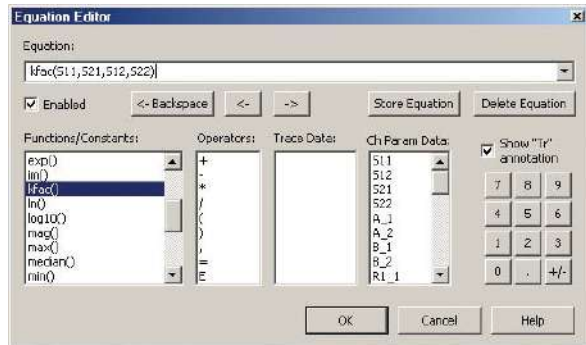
Equation Editor

Equation:

kfac(S11,S21,S12,S22)

Enabled

<- Backspace

<-

->

Store Equation

Delete Equation

Functions/Constants:

exp()
im()
kfac()
ln()
log10()
mag()
max()
median()
min()

Operators:

+
-
*
/
(
)
,
=
E

Trace Data:

Ch Param Data:

S11
S12
S21
S22
A_1
A_2
B_1
B_2
R1_1

Show "Tr" annotation

7
8
9
4
5
6
1
2
3
0
.
+/-

OK

Cancel

Help